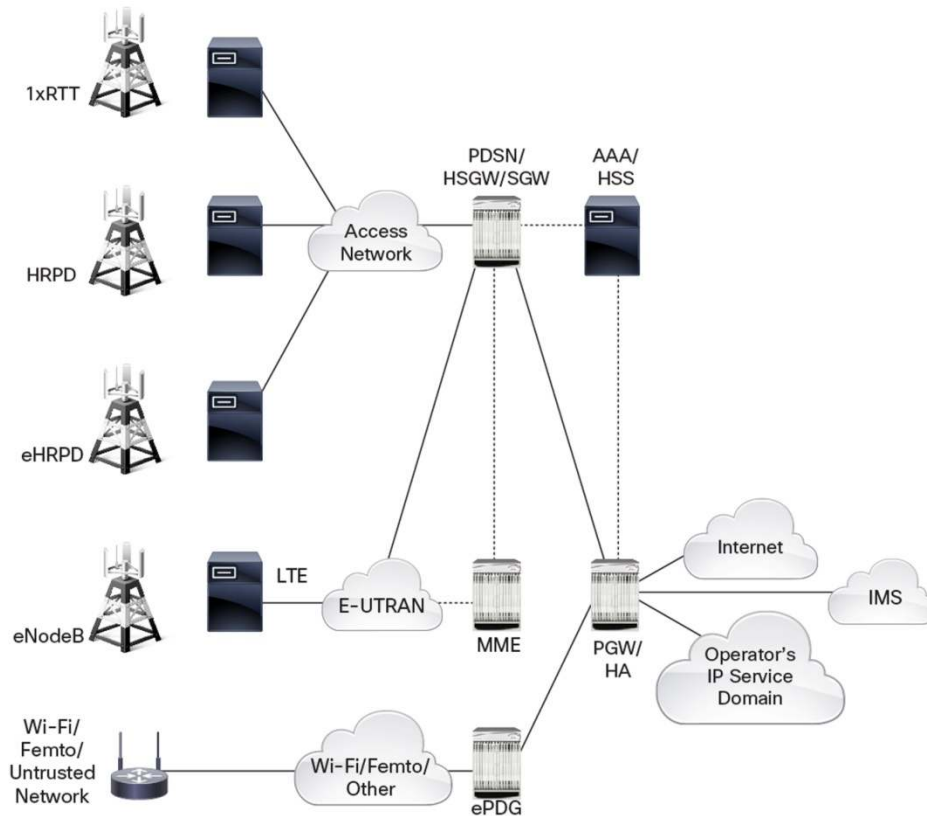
1xRTT

PDSN/ HSGW/SGW

AAA/ HSS

Access Network

HRPD

eHRPD

eNodeB

LTE

E-UTRAN

MME

Internet

IMS

PGW/ HA

Operator's IP Service Domain

Wi-Fi/ Femto/ Untrusted Network

Wi-Fi/Femto/ Other

ePDG